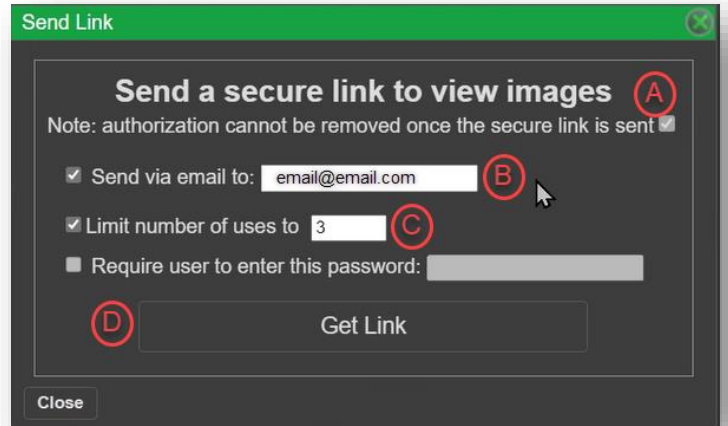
Send Link

Send a secure link to view images

A

Note: authorization cannot be removed once the secure link is sent

Send via email to: email@email.com

B

Limit number of uses to 3

C

Require user to enter this password:

D

Get Link

Close